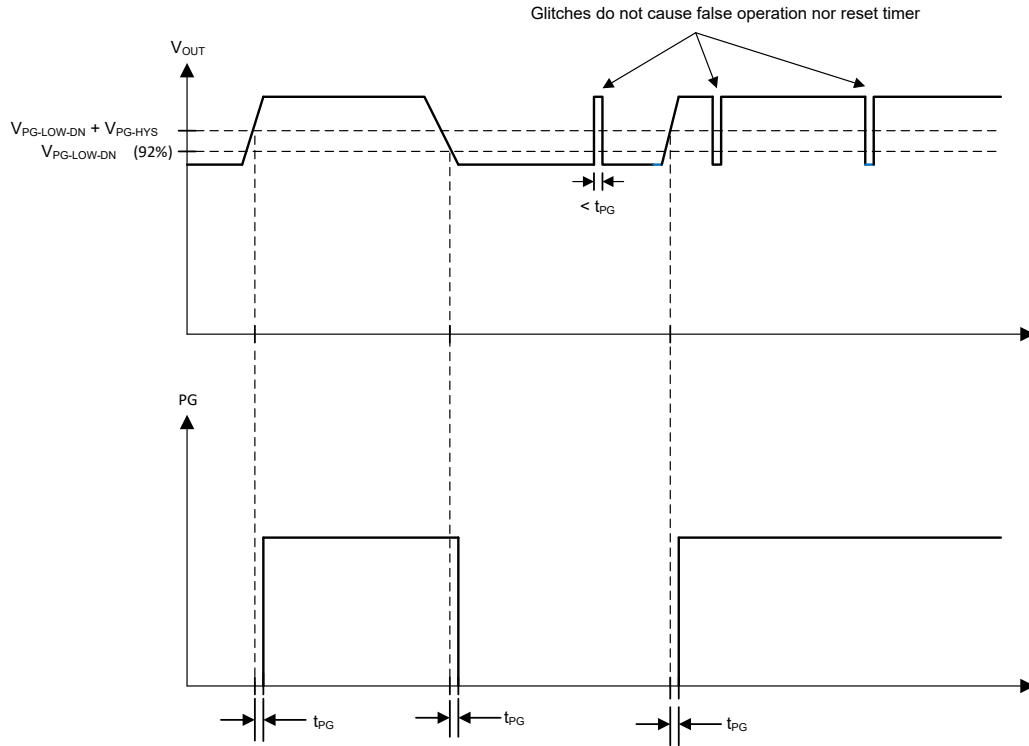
Glitches do not cause false operation nor reset timer

$V_{OUT}$

$V_{PG\text{-}LOW\text{-}DN}$ + $V_{PG\text{-}HYS}$

$V_{PG\text{-}LOW\text{-}DN}$ (92%)

< $t_{PG}$

PG

$t_{PG}$

$t_{PG}$

$t_{PG}$